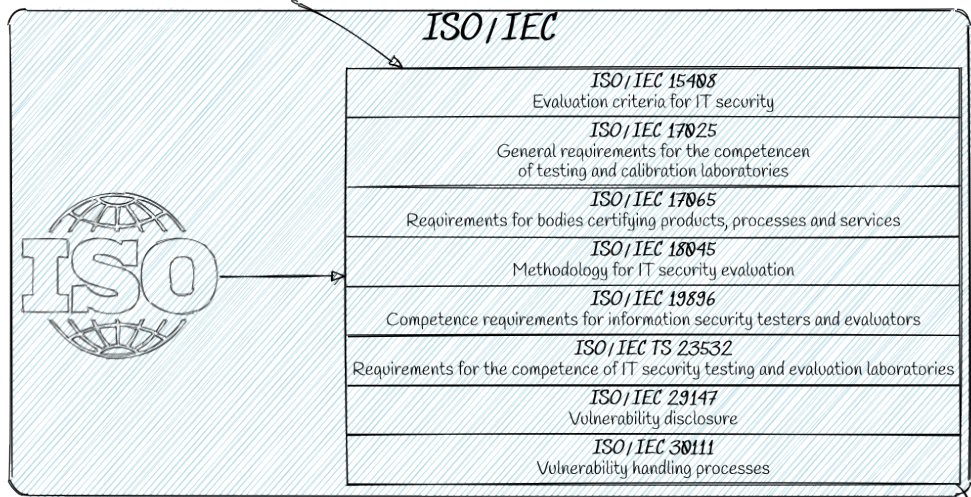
ISO/IEC

ISO

ISO/IEC 15408
Evaluation criteria for IT security

ISO/IEC 17025
General requirements for the competencen of testing and calibration laboratories

ISO/IEC 17065
Requirements for bodies certifying products, processes and services

ISO/IEC 18045
Methodology for IT security evaluation

ISO/IEC 19896
Competence requirements for information security testers and evaluators

ISO/IEC TS 23532
Requirements for the competence of IT security testing and evaluation laboratories

ISO/IEC 29147
Vulnerability disclosure

ISO/IEC 30111
Vulnerability handling processes